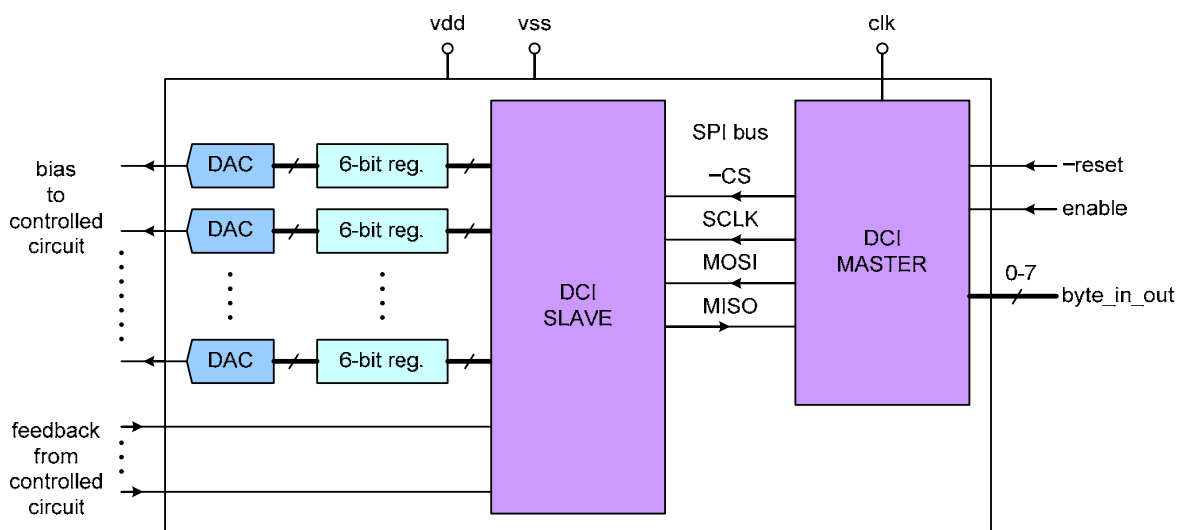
vdd
vss
clk

bias to controlled circuit

DAC
6-bit reg.
DAC
6-bit reg.
DAC
6-bit reg.

feedback from controlled circuit

DCI SLAVE

SPI bus
−CS
SCLK
MOSI
MISO

DCI MASTER

−reset
enable
0-7
byte_in_out